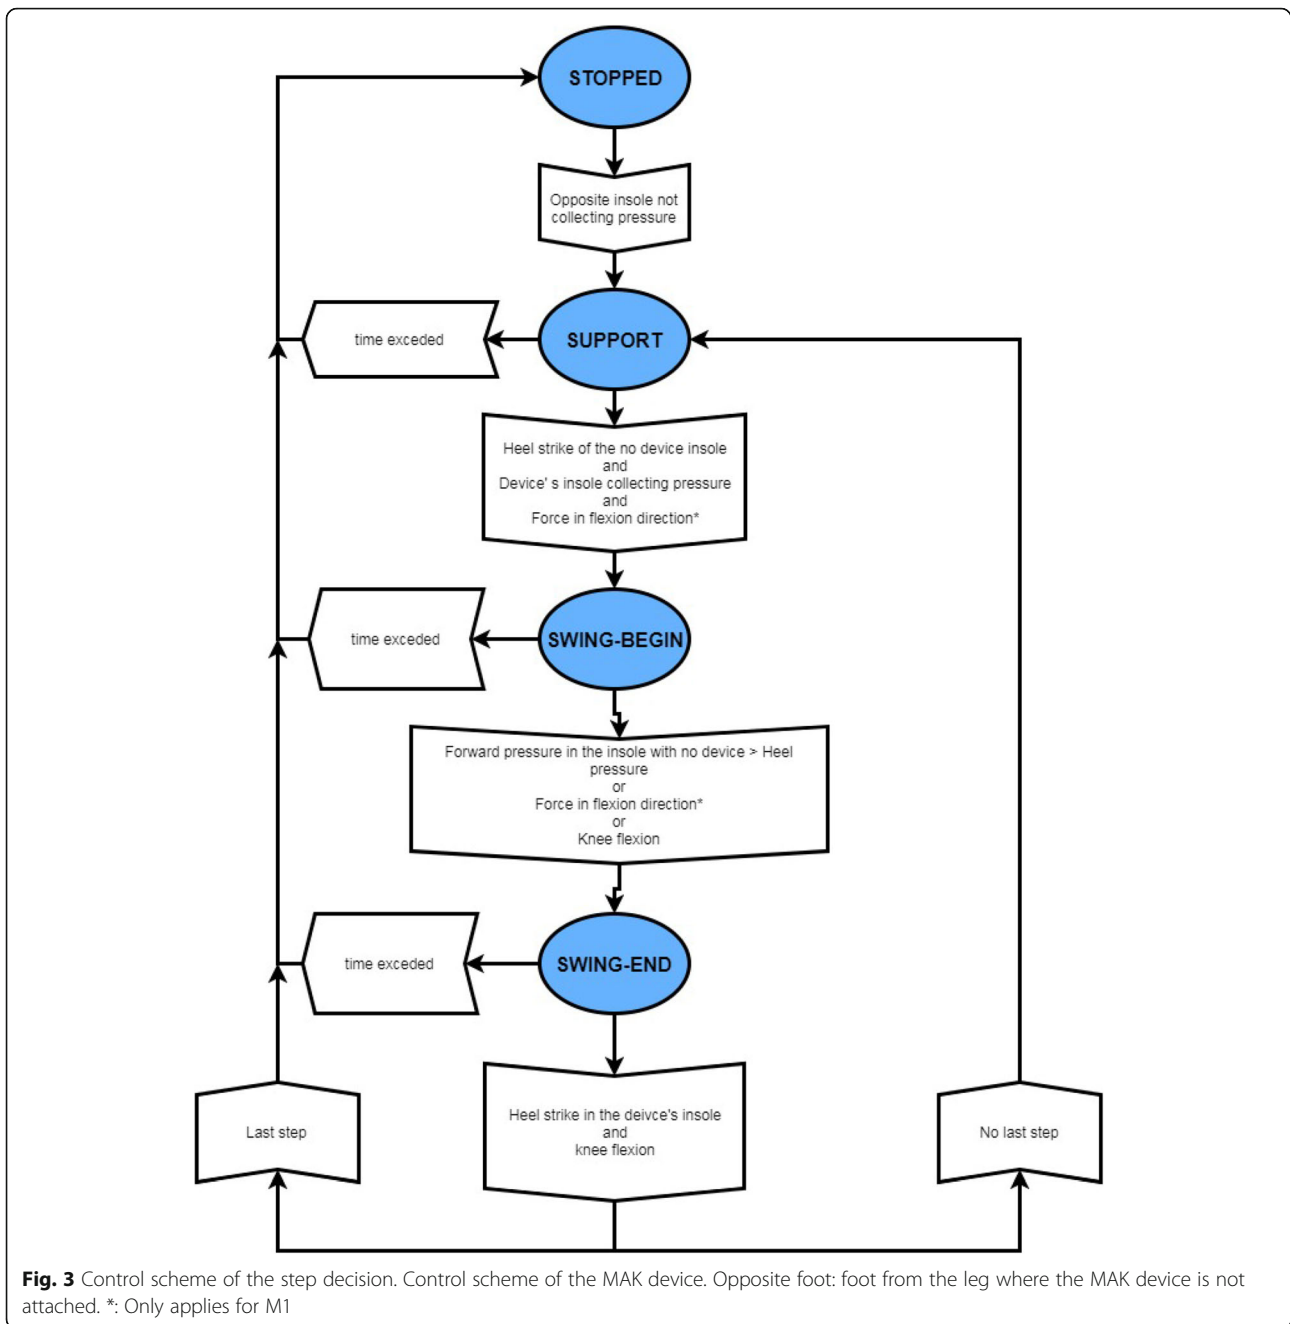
STOPPED

Opposite insole not collecting pressure

time exceded

SUPPORT

Heel strike of the no device insole
and
Device' s insole collecting pressure
and
Force in flexion direction*

time exceded

SWING-BEGIN

Forward pressure in the insole with no device > Heel pressure
or
Force in flexion direction*
or
Knee flexion

time exceded

SWING-END

Last step

Heel strike in the deivce's insole
and
knee flexion

No last step

**Fig. 3** Control scheme of the step decision. Control scheme of the MAK device. Opposite foot: foot from the leg where the MAK device is not attached. *: Only applies for M1